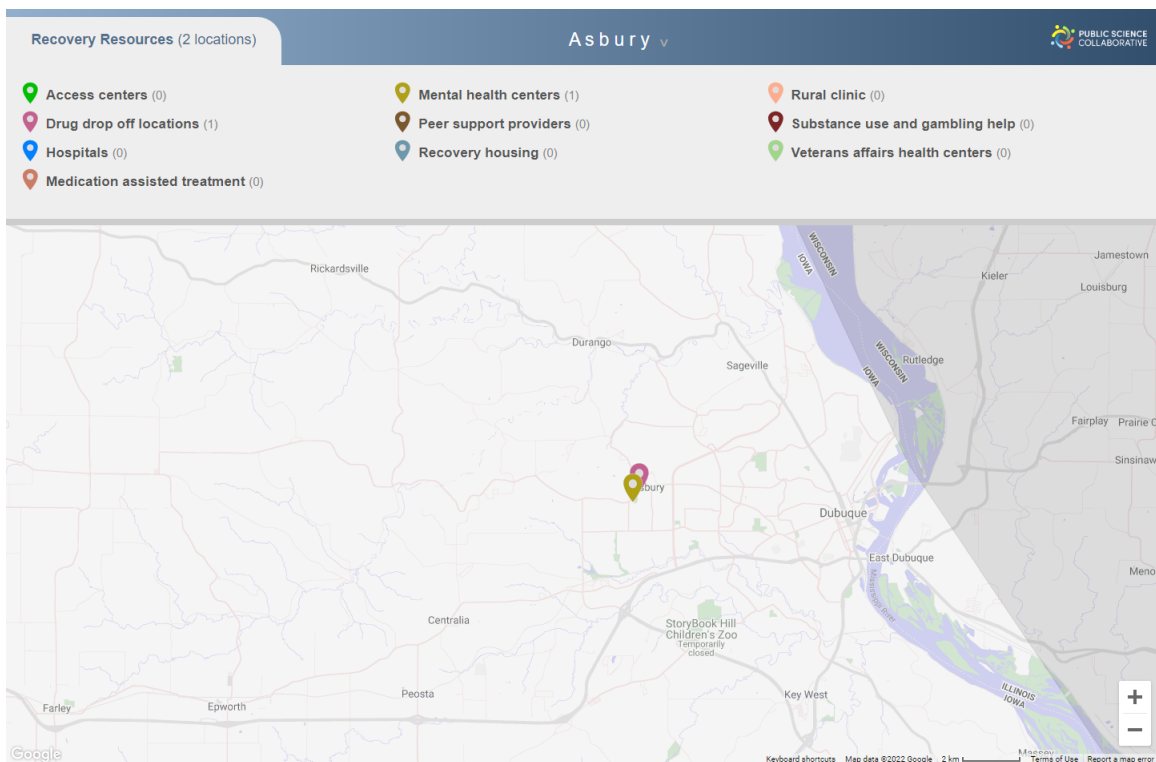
Recovery Resources (2 locations)

Asbury v

PUBLIC SCIENCE COLLABORATIVE

Access centers (0)
Drug drop off locations (1)
Hospitals (0)
Medication assisted treatment (0)

Mental health centers (1)
Peer support providers (0)
Recovery housing (0)

Rural clinic (0)
Substance use and gambling help (0)
Veterans affairs health centers (0)

WISCONSIN
IOWA
Jamestown
Kieler
Louisburg
Rickardsville
Durango
Sageville
WISCONSIN
IOWA
Rutledge
Fairplay
Prairie C
Sinsinaw
Asbury
Dubuque
East Dubuque
Mississippi River
Meno
Centralia
StoryBook Hill Children's Zoo
Temporarily closed
Peosta
Key West
ILLINOIS
IOWA
Farley
Epworth
Massey
Google
Keyboard shortcuts
Map data ©2022 Google
2 km
Terms of Use
Report a map error
+
−